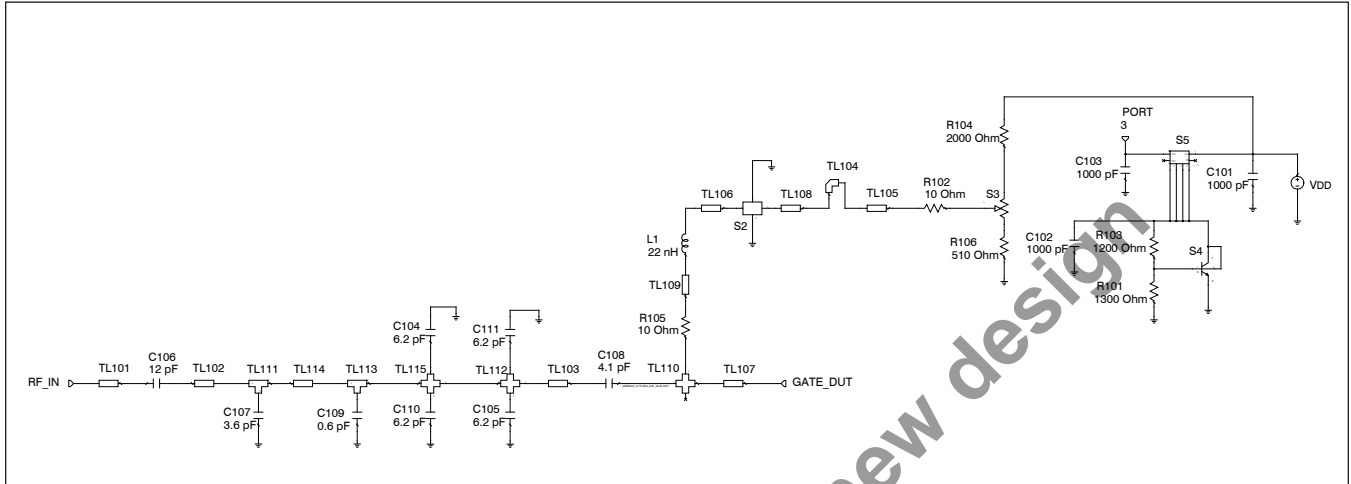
PORT
3

R104
2000 Ohm

C103
1000 pF

S5

C101
1000 pF

VDD

TL104

TL106

TL108

TL105

R102
10 Ohm

S3

S2

L1
22 nH

C102
1000 pF

R103
1200 Ohm

R106
510 Ohm

S4

R101
1300 Ohm

TL109

R105
10 Ohm

C104
6.2 pF

C111
6.2 pF

RF_IN

TL101

C106
12 pF

TL102

TL111

TL114

TL113

TL115

TL112

TL103

C108
4.1 pF

TL110

TL107

GATE_DUT

C107
3.6 pF

C109
0.6 pF

C110
6.2 pF

C105
6.2 pF

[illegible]ew design